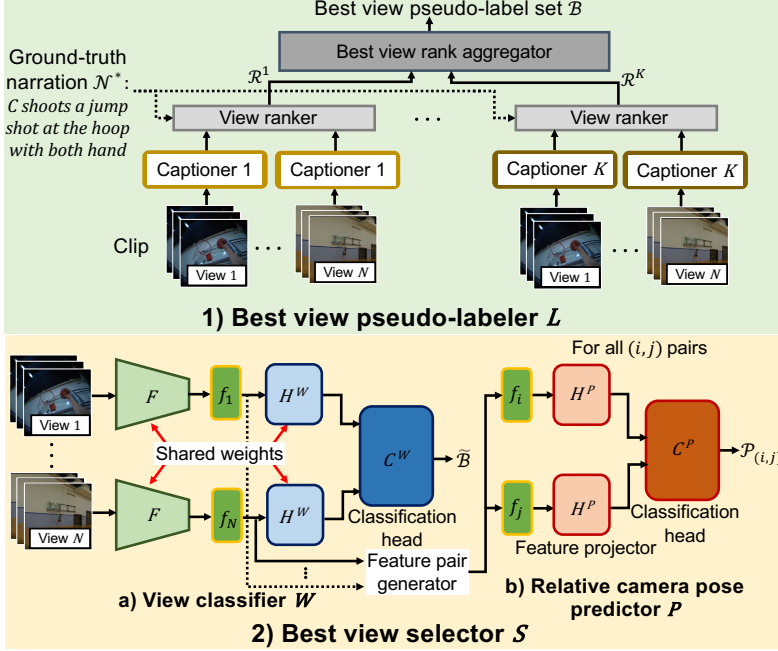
Best view pseudo-label set $\mathcal{B}$

Best view rank aggregator

Ground-truth narration $\mathcal{N}^*$: $C$ shoots a jump shot at the hoop with both hand

$\mathcal{R}^1$

$\mathcal{R}^K$

View ranker

View ranker

...

Captioner 1

Captioner 1

Captioner $K$

Captioner $K$

Clip

View 1

...

View $N$

View 1

...

View $N$

1) Best view pseudo-labeler $L$

View 1

View $N$

$F$

$F$

$f_1$

$f_N$

$H^W$

$H^W$

Shared weights

$C^W$

$\widetilde{\mathcal{B}}$

Classification head

Feature pair generator

For all $(i, j)$ pairs

$f_i$

$f_j$

$H^P$

$H^P$

$C^P$

$\mathcal{P}_{(i,j)}$

Classification head

Feature projector

a) View classifier $W$

b) Relative camera pose predictor $P$

2) Best view selector $S$